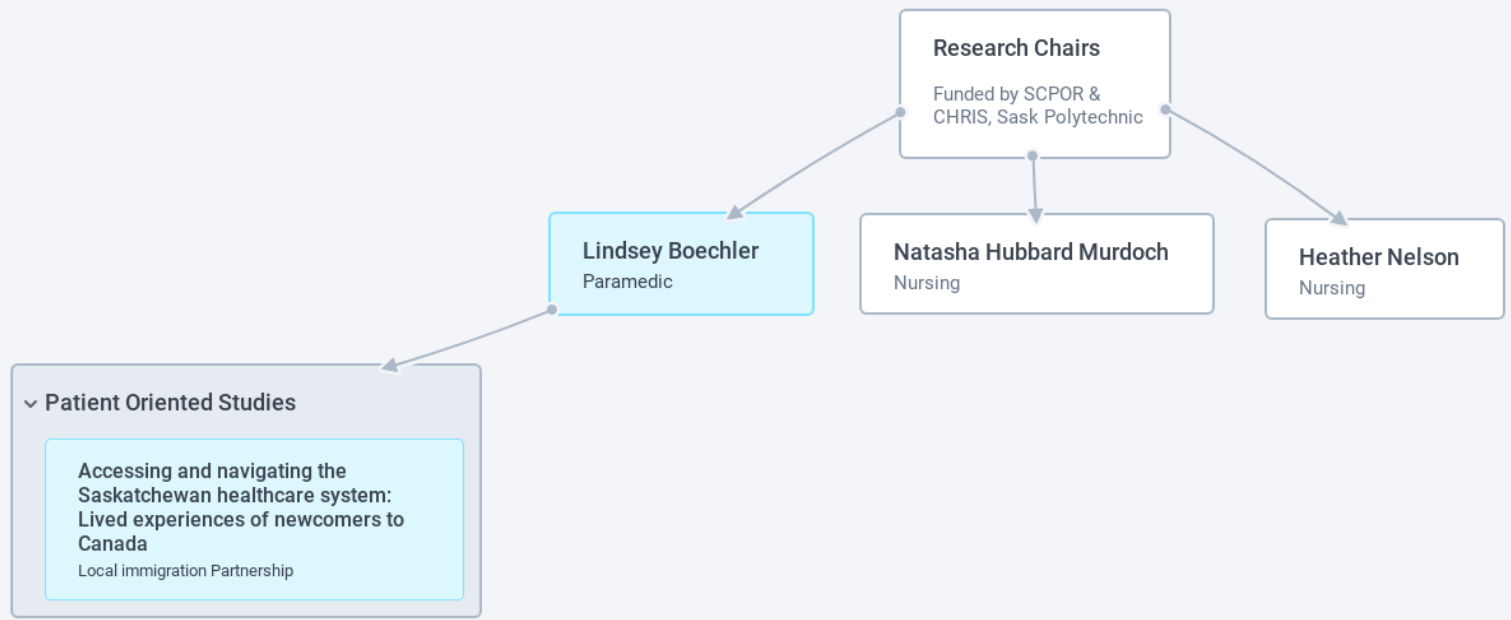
Research Chairs

Funded by SCPOR & CHRIS, Sask Polytechnic

Lindsey Boechler
Paramedic

Natasha Hubbard Murdoch
Nursing

Heather Nelson
Nursing

Patient Oriented Studies

Accessing and navigating the Saskatchewan healthcare system: Lived experiences of newcomers to Canada
Local immigration Partnership